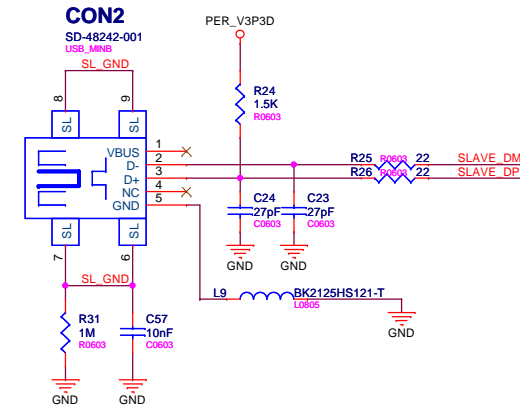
CON2
SD-48242-001
USB_MINB
SL_GND
8
9
SL
SL
VBUS
D-
D+
NC
GND
1
2
3
4
5
SL
SL
7
6
SL_GND
R31
1M
R0603
GND
C57
10nF
C0603
GND
PER_V3P3D
R24
1.5K
R0603
C24
27pF
C0603
GND
C23
27pF
C0603
GND
R25
R0603
22
SLAVE_DM
R26
R0603
22
SLAVE_DP
L9
BK2125HS121-T
L0805
GND